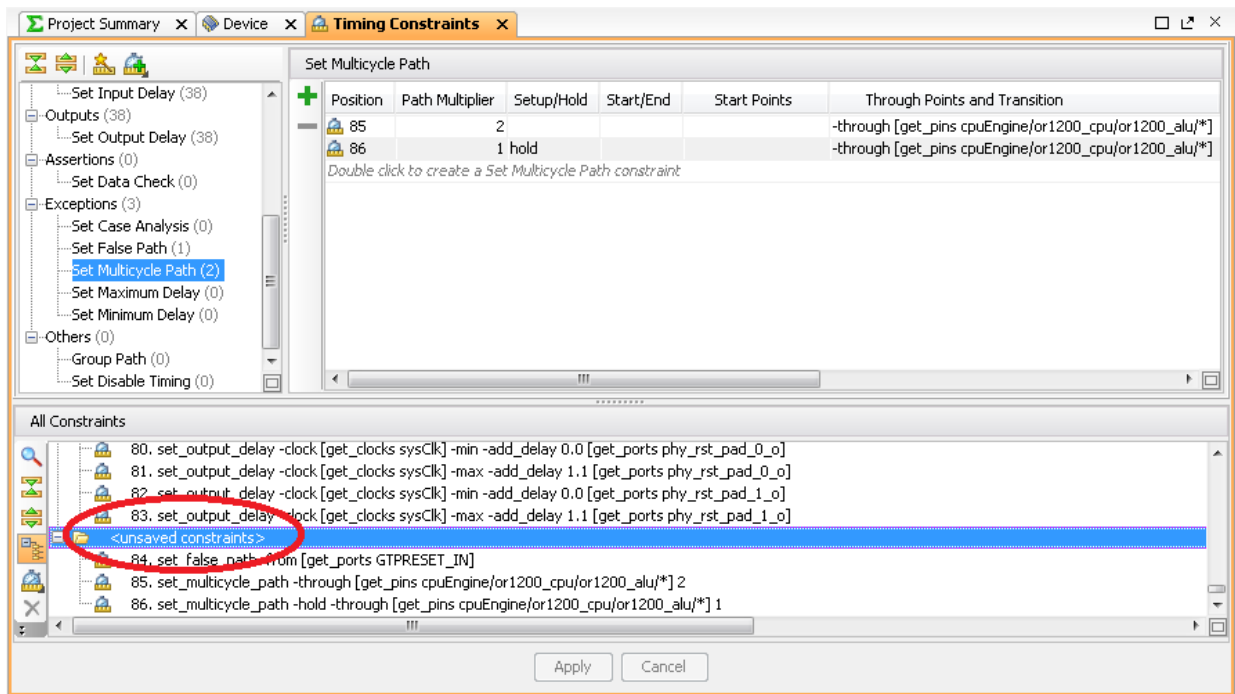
Project Summary ✕ Device ✕ Timing Constraints ✕

Set Input Delay (38)
Outputs (38)
Set Output Delay (38)
Assertions (0)
Set Data Check (0)
Exceptions (3)
Set Case Analysis (0)
Set False Path (1)
Set Multicycle Path (2)
Set Maximum Delay (0)
Set Minimum Delay (0)
Others (0)
Group Path (0)
Set Disable Timing (0)

Set Multicycle Path

| Position | Path Multiplier | Setup/Hold | Start/End | Start Points | Through Points and Transition |
|---|---|---|---|---|---|
| 85 | 2 | | | | -through [get_pins cpuEngine/or1200_cpu/or1200_alu/*] |
| 86 | 1 | hold | | | -through [get_pins cpuEngine/or1200_cpu/or1200_alu/*] |

Double click to create a Set Multicycle Path constraint

All Constraints

80. set_output_delay -clock [get_clocks sysClk] -min -add_delay 0.0 [get_ports phy_rst_pad_0_o]
81. set_output_delay -clock [get_clocks sysClk] -max -add_delay 1.1 [get_ports phy_rst_pad_0_o]
82. set_output_delay -clock [get_clocks sysClk] -min -add_delay 0.0 [get_ports phy_rst_pad_1_o]
83. set_output_delay -clock [get_clocks sysClk] -max -add_delay 1.1 [get_ports phy_rst_pad_1_o]
<unsaved constraints>
84. set_false_path -from [get_ports GTPRESET_IN]
85. set_multicycle_path -through [get_pins cpuEngine/or1200_cpu/or1200_alu/*] 2
86. set_multicycle_path -hold -through [get_pins cpuEngine/or1200_cpu/or1200_alu/*] 1

Apply Cancel